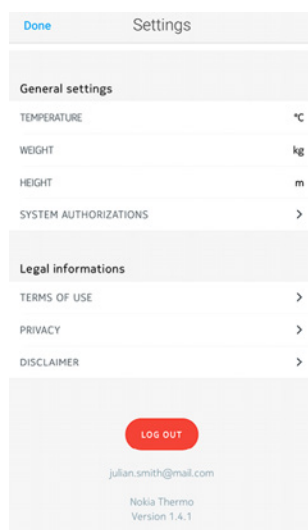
Done Settings

General settings

TEMPERATURE °C

WEIGHT kg

HEIGHT m

SYSTEM AUTHORIZATIONS >

Legal informations

TERMS OF USE >

PRIVACY >

DISCLAIMER >

LOG OUT

julian.smith@mail.com

Nokia Thermo
Version 1.4.1